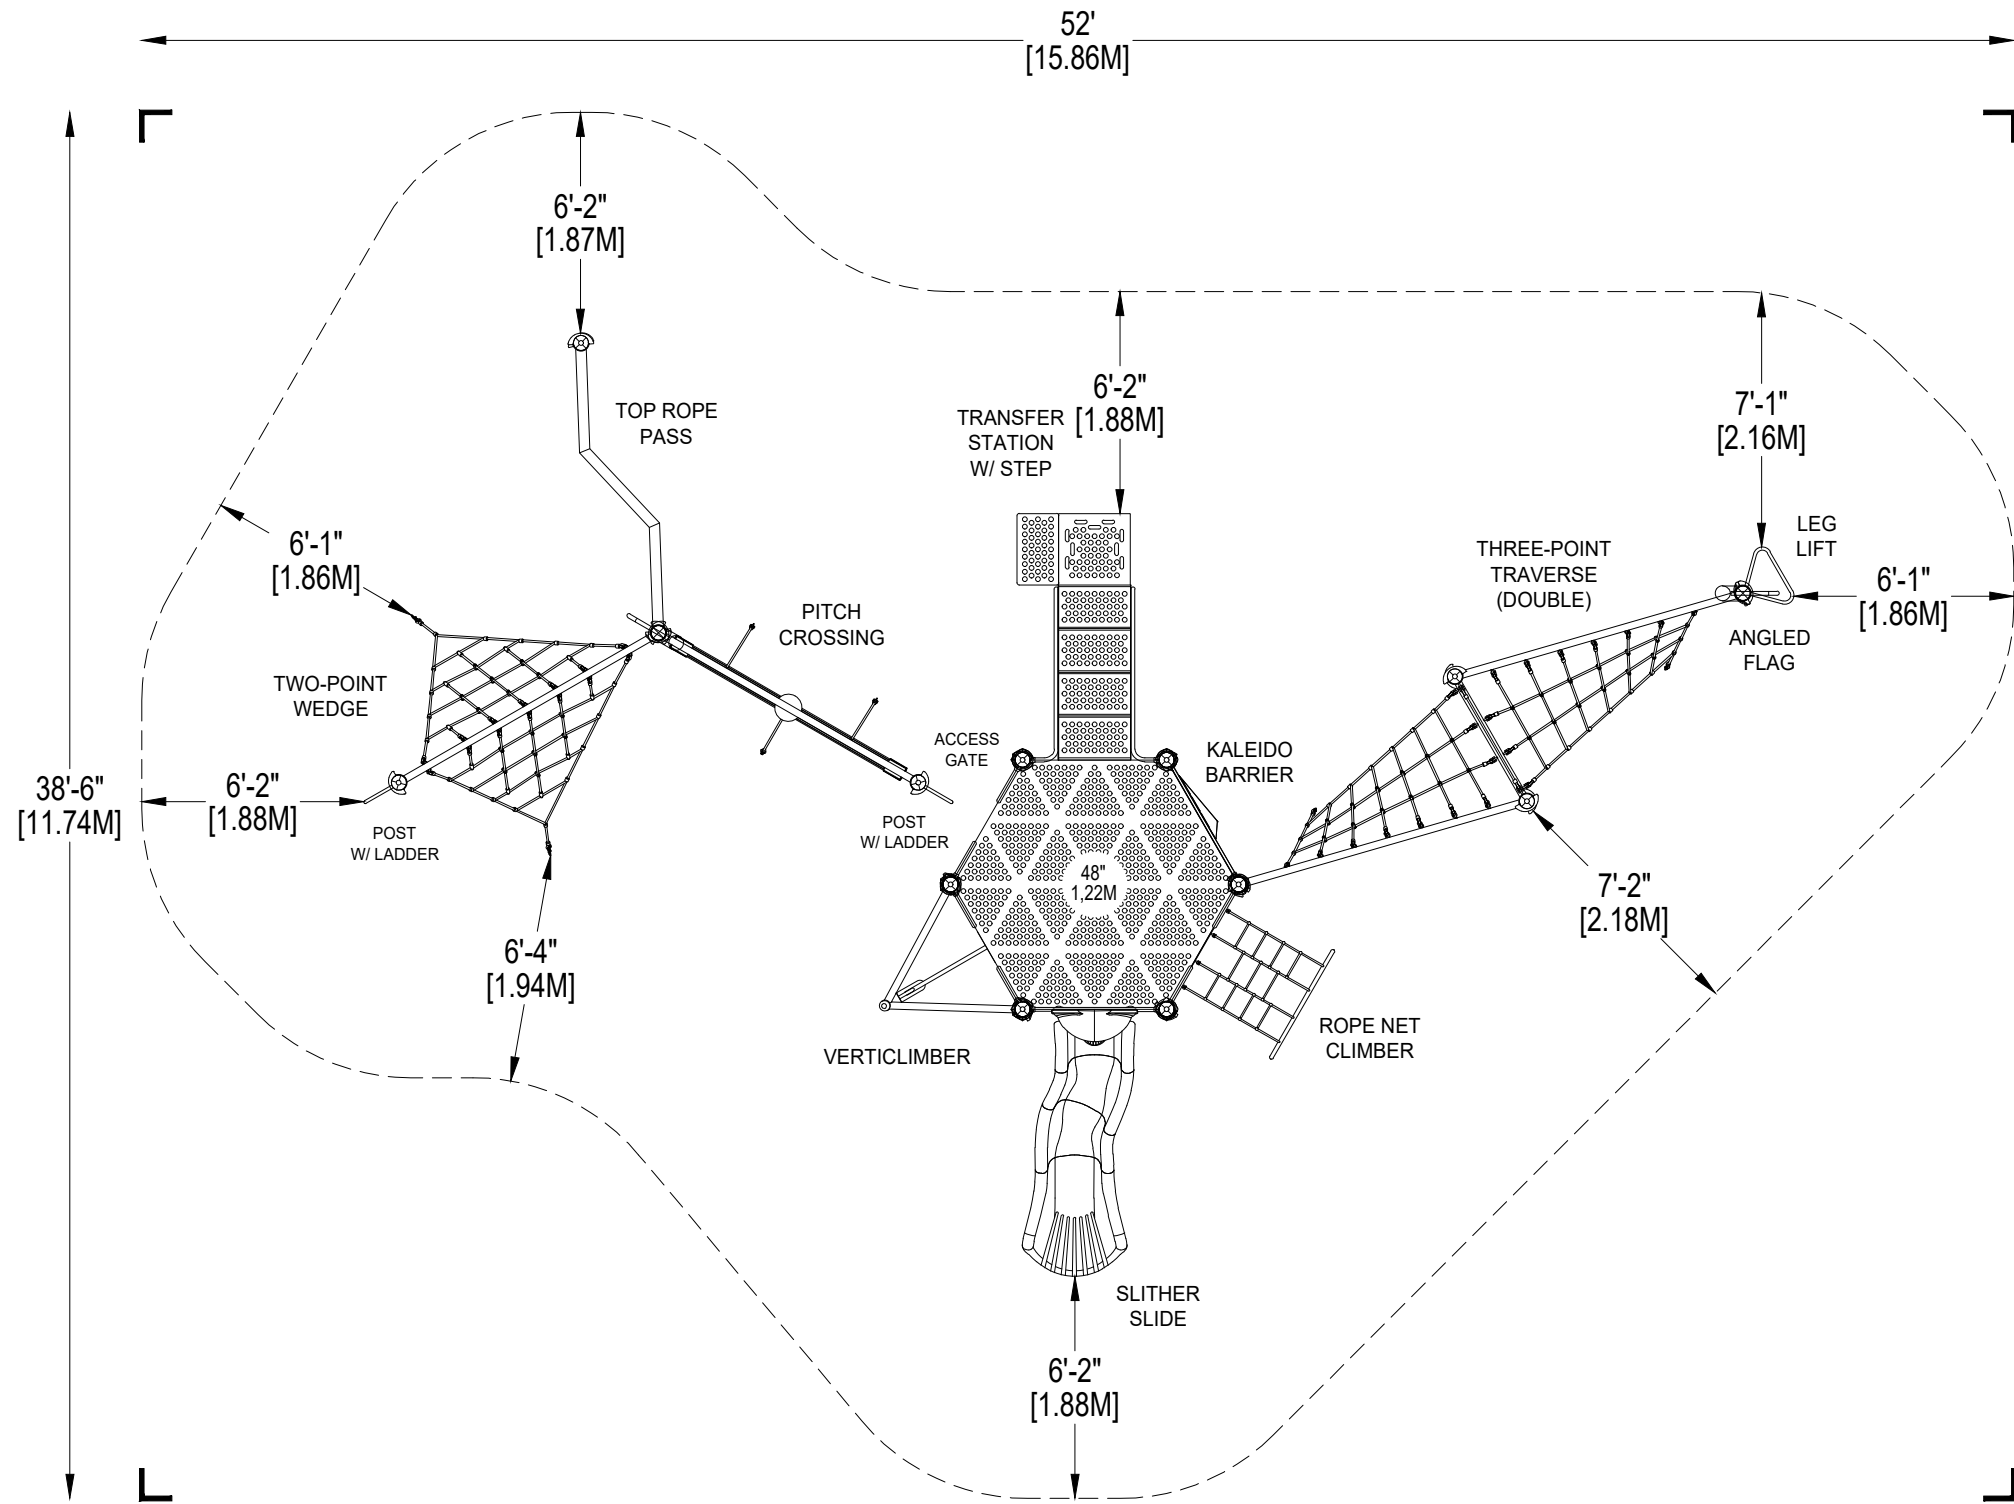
52'
[15.86M]

38'-6"
[11.74M]

6'-2"
[1.87M]

TOP ROPE
PASS

TRANSFER
STATION
W/ STEP

6'-2"
[1.88M]

7'-1"
[2.16M]

LEG
LIFT

THREE-POINT
TRAVERSE
(DOUBLE)

6'-1"
[1.86M]

6'-1"
[1.86M]

PITCH
CROSSING

ANGLED
FLAG

TWO-POINT
WEDGE

ACCESS
GATE

KALEIDO
BARRIER

6'-2"
[1.88M]

POST
W/ LADDER

POST
W/ LADDER

48"
1,22M

7'-2"
[2.18M]

6'-4"
[1.94M]

VERTICLIMBER

ROPE NET
CLIMBER

SLITHER
SLIDE

6'-2"
[1.88M]